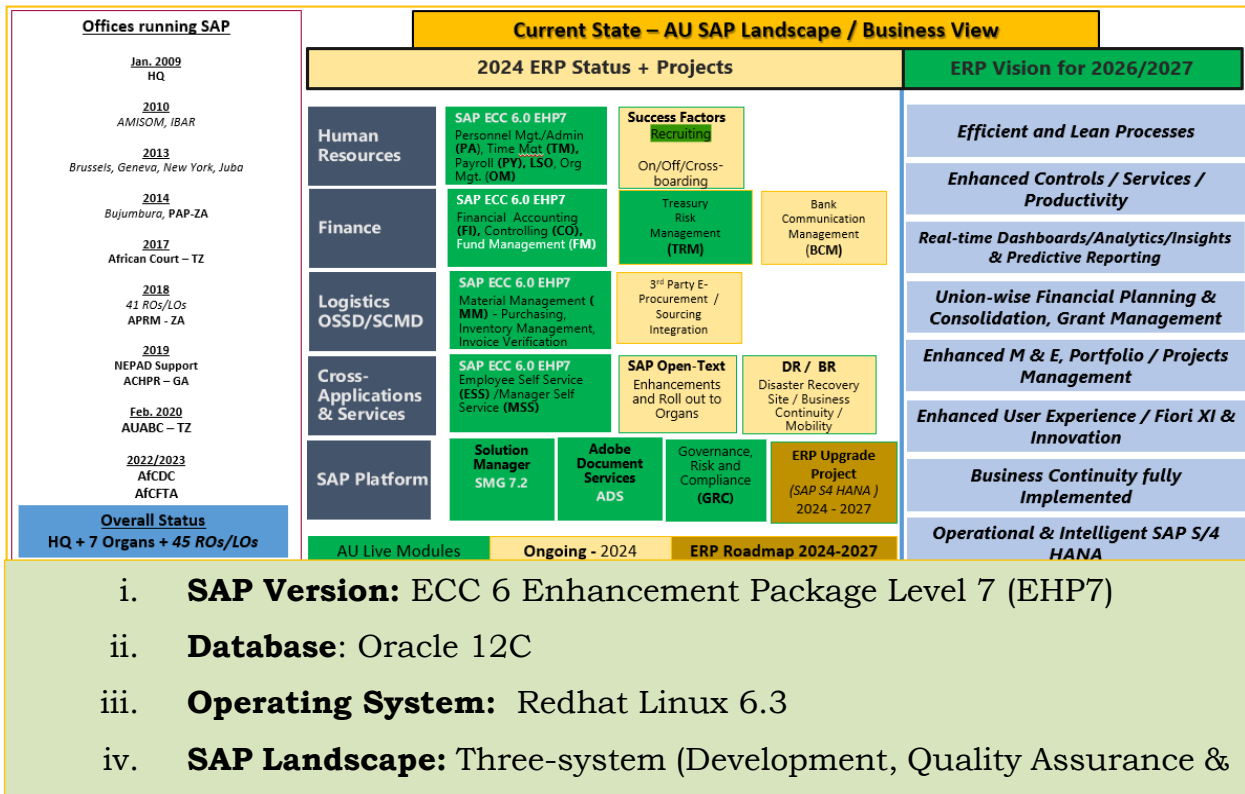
Offices running SAP

Jan. 2009
HQ

2010
AMISOM, IBAR

2013
Brussels, Geneva, New York, Juba

2014
Bujumbura, PAP-ZA

2017
African Court – TZ

2018
41 ROs/LOs
APRM - ZA

2019
NEPAD Support
ACHPR – GA

Feb. 2020
AUABC – TZ

2022/2023
AfCDC
AfCFTA

Overall Status
HQ + 7 Organs + 45 ROs/LOs

Current State – AU SAP Landscape / Business View

2024 ERP Status + Projects

ERP Vision for 2026/2027

Human Resources

SAP ECC 6.0 EHP7
Personnel Mgt./Admin (PA), Time Mgt (TM), Payroll (PY), LSO, Org Mgt. (OM)

Success Factors
Recruiting
On/Off/Cross-boarding

Finance

SAP ECC 6.0 EHP7
Financial Accounting (FI), Controlling (CO), Fund Management (FM)

Treasury Risk Management (TRM)

Bank Communication Management (BCM)

Logistics OSSD/SCMD

SAP ECC 6.0 EHP7
Material Management ( MM) - Purchasing, Inventory Management, Invoice Verification

3rd Party E-Procurement / Sourcing Integration

Cross-Applications & Services

SAP ECC 6.0 EHP7
Employee Self Service (ESS) /Manager Self Service (MSS)

SAP Open-Text
Enhancements and Roll out to Organs

DR / BR
Disaster Recovery Site / Business Continuity / Mobility

SAP Platform

Solution Manager
SMG 7.2

Adobe Document Services
ADS

Governance, Risk and Compliance (GRC)

ERP Upgrade Project
(SAP S4 HANA )
2024 - 2027

AU Live Modules | Ongoing - 2024 | ERP Roadmap 2024-2027

Efficient and Lean Processes

Enhanced Controls / Services / Productivity

Real-time Dashboards/Analytics/Insights & Predictive Reporting

Union-wise Financial Planning & Consolidation, Grant Management

Enhanced M & E, Portfolio / Projects Management

Enhanced User Experience / Fiori XI & Innovation

Business Continuity fully Implemented

Operational & Intelligent SAP S/4 HANA

i. SAP Version: ECC 6 Enhancement Package Level 7 (EHP7)

ii. Database: Oracle 12C

iii. Operating System: Redhat Linux 6.3

iv. SAP Landscape: Three-system (Development, Quality Assurance &